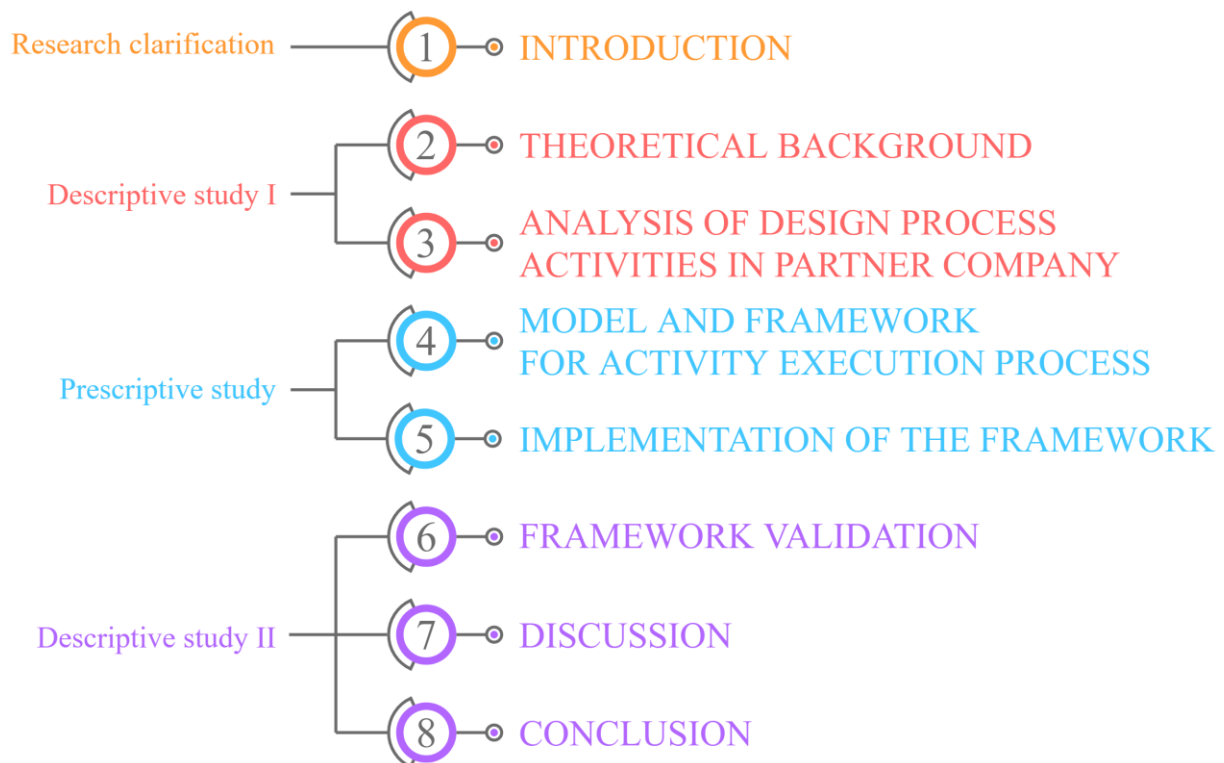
Research clarification

1 INTRODUCTION

Descriptive study I

2 THEORETICAL BACKGROUND

3 ANALYSIS OF DESIGN PROCESS ACTIVITIES IN PARTNER COMPANY

Prescriptive study

4 MODEL AND FRAMEWORK FOR ACTIVITY EXECUTION PROCESS

5 IMPLEMENTATION OF THE FRAMEWORK

Descriptive study II

6 FRAMEWORK VALIDATION

7 DISCUSSION

8 CONCLUSION